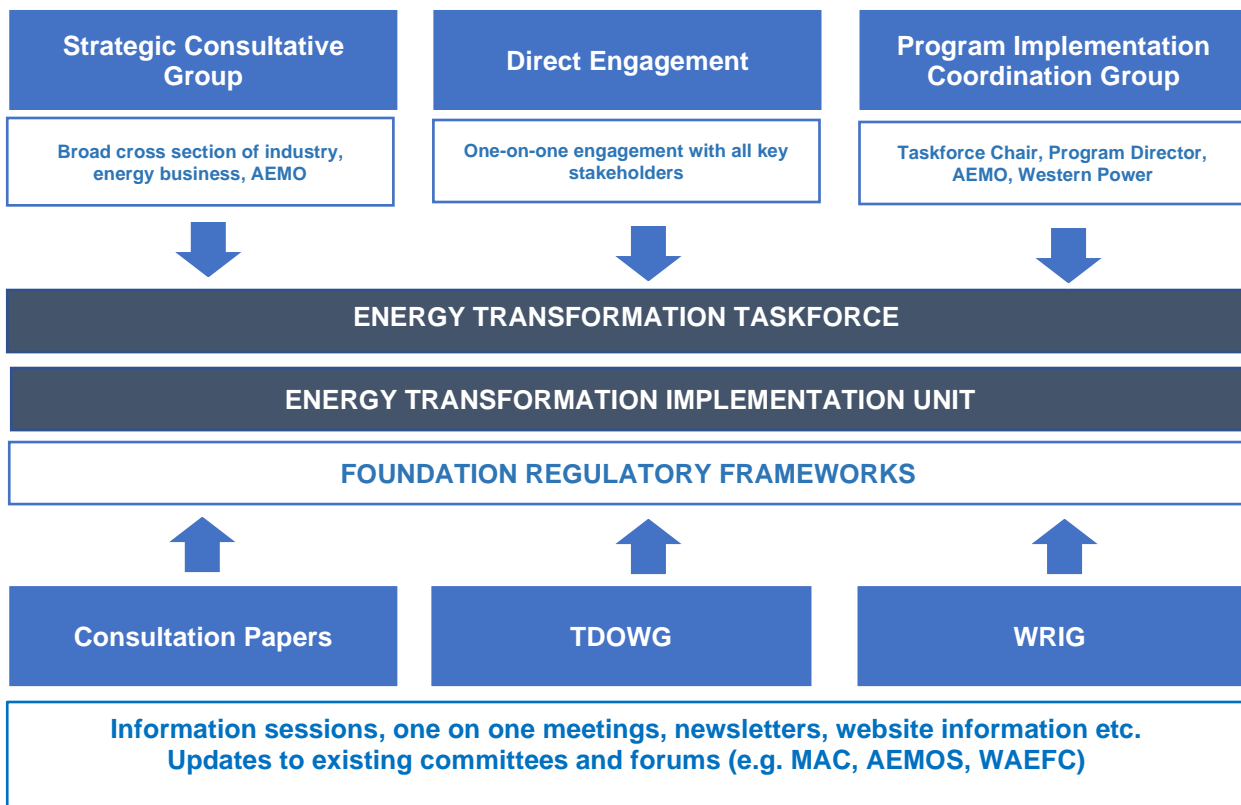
Strategic Consultative Group

Broad cross section of industry, energy business, AEMO

Direct Engagement

One-on-one engagement with all key stakeholders

Program Implementation Coordination Group

Taskforce Chair, Program Director, AEMO, Western Power

ENERGY TRANSFORMATION TASKFORCE

ENERGY TRANSFORMATION IMPLEMENTATION UNIT

FOUNDATION REGULATORY FRAMEWORKS

Consultation Papers

TDOWG

WRIG

Information sessions, one on one meetings, newsletters, website information etc.
Updates to existing committees and forums (e.g. MAC, AEMOS, WAEFC)